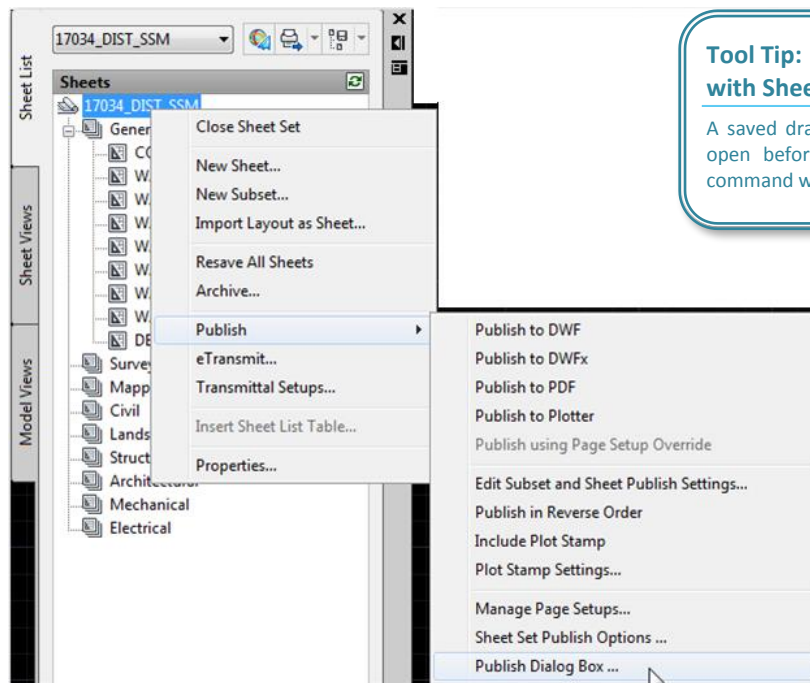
17034_DIST_SSM

Sheet List

Sheet Views

Model Views

Sheets

17034_DIST_SSM

Gener

CC

W.

W.

W.

W.

W.

W.

W.

DE

Surve

Mapp

Civil

Lands

Struct

Archite

Mechanical

Electrical

Close Sheet Set

New Sheet...

New Subset...

Import Layout as Sheet...

Resave All Sheets

Archive...

Publish

eTransmit...

Transmittal Setups...

Insert Sheet List Table...

Properties...

Publish to DWF

Publish to DWFx

Publish to PDF

Publish to Plotter

Publish using Page Setup Override

Edit Subset and Sheet Publish Settings...

Publish in Reverse Order

Include Plot Stamp

Plot Stamp Settings...

Manage Page Setups...

Sheet Set Publish Options ...

Publish Dialog Box ...

Tool Tip:
with She

A saved dr
open befo
command w